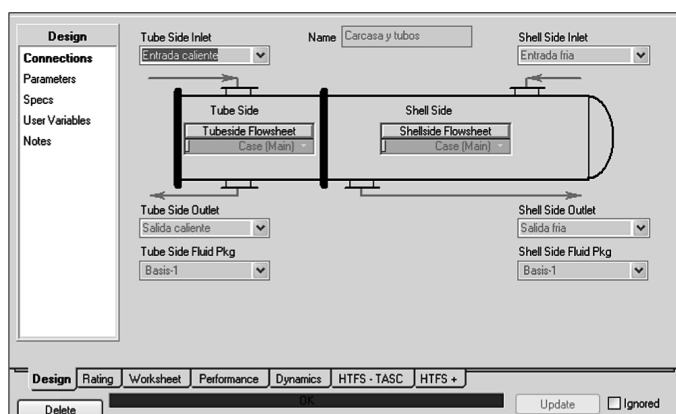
Design
Connections
Parameters
Specs
User Variables
Notes

Tube Side Inlet
Entrada caliente

Name Carcasa y tubos

Shell Side Inlet
Entrada fria

Tube Side
Tubeside Flowsheet
Case (Main)

Shell Side
Shellside Flowsheet
Case (Main)

Tube Side Outlet
Salida caliente

Shell Side Outlet
Salida fria

Tube Side Fluid Pkg
Basis-1

Shell Side Fluid Pkg
Basis-1

Design | Rating | Worksheet | Performance | Dynamics | HTFS - TASC | HTFS +

Delete
OK
Update
Ignored